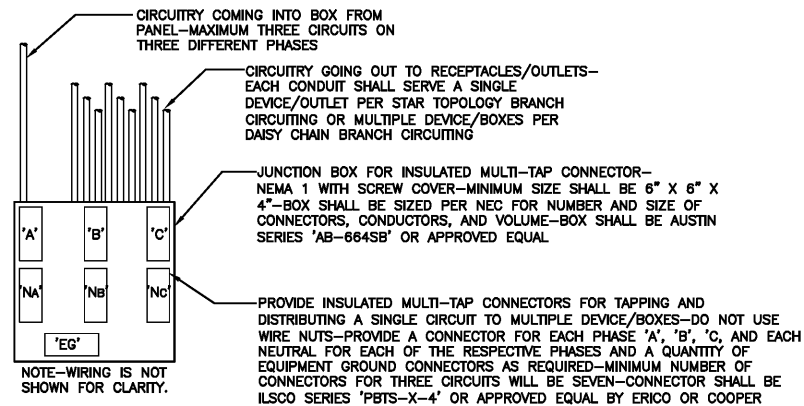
CIRCUITRY COMING INTO BOX FROM PANEL–MAXIMUM THREE CIRCUITS ON THREE DIFFERENT PHASES

CIRCUITRY GOING OUT TO RECEPTACLES/OUTLETS– EACH CONDUIT SHALL SERVE A SINGLE DEVICE/OUTLET PER STAR TOPOLOGY BRANCH CIRCUITING OR MULTIPLE DEVICE/BOXES PER DAISY CHAIN BRANCH CIRCUITING

JUNCTION BOX FOR INSULATED MULTI–TAP CONNECTOR– NEMA 1 WITH SCREW COVER–MINIMUM SIZE SHALL BE 6" X 6" X 4"–BOX SHALL BE SIZED PER NEC FOR NUMBER AND SIZE OF CONNECTORS, CONDUCTORS, AND VOLUME–BOX SHALL BE AUSTIN SERIES 'AB–664SB' OR APPROVED EQUAL

'A'

'B'

'C'

'NA'

'NB'

'NC'

'EG'

NOTE–WIRING IS NOT SHOWN FOR CLARITY.

PROVIDE INSULATED MULTI–TAP CONNECTORS FOR TAPPING AND DISTRIBUTING A SINGLE CIRCUIT TO MULTIPLE DEVICE/BOXES–DO NOT USE WIRE NUTS–PROVIDE A CONNECTOR FOR EACH PHASE 'A', 'B', 'C, AND EACH NEUTRAL FOR EACH OF THE RESPECTIVE PHASES AND A QUANTITY OF EQUIPMENT GROUND CONNECTORS AS REQUIRED–MINIMUM NUMBER OF CONNECTORS FOR THREE CIRCUITS WILL BE SEVEN–CONNECTOR SHALL BE ILSCO SERIES 'PBTS–X–4' OR APPROVED EQUAL BY ERICO OR COOPER